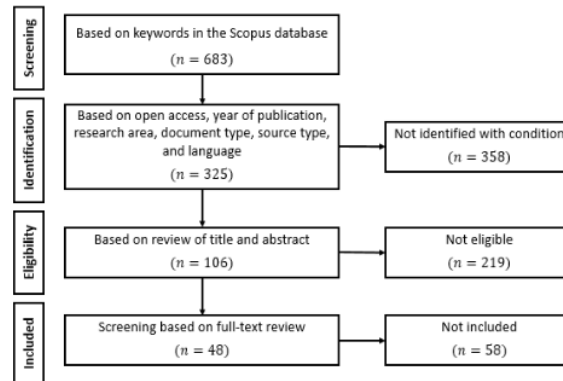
Screening

Based on keywords in the Scopus database
$(n = 683)$

Identification

Based on open access, year of publication, research area, document type, source type, and language
$(n = 325)$

Not identified with condition
$(n = 358)$

Eligibility

Based on review of title and abstract
$(n = 106)$

Not eligible
$(n = 219)$

Included

Screening based on full-text review
$(n = 48)$

Not included
$(n = 58)$